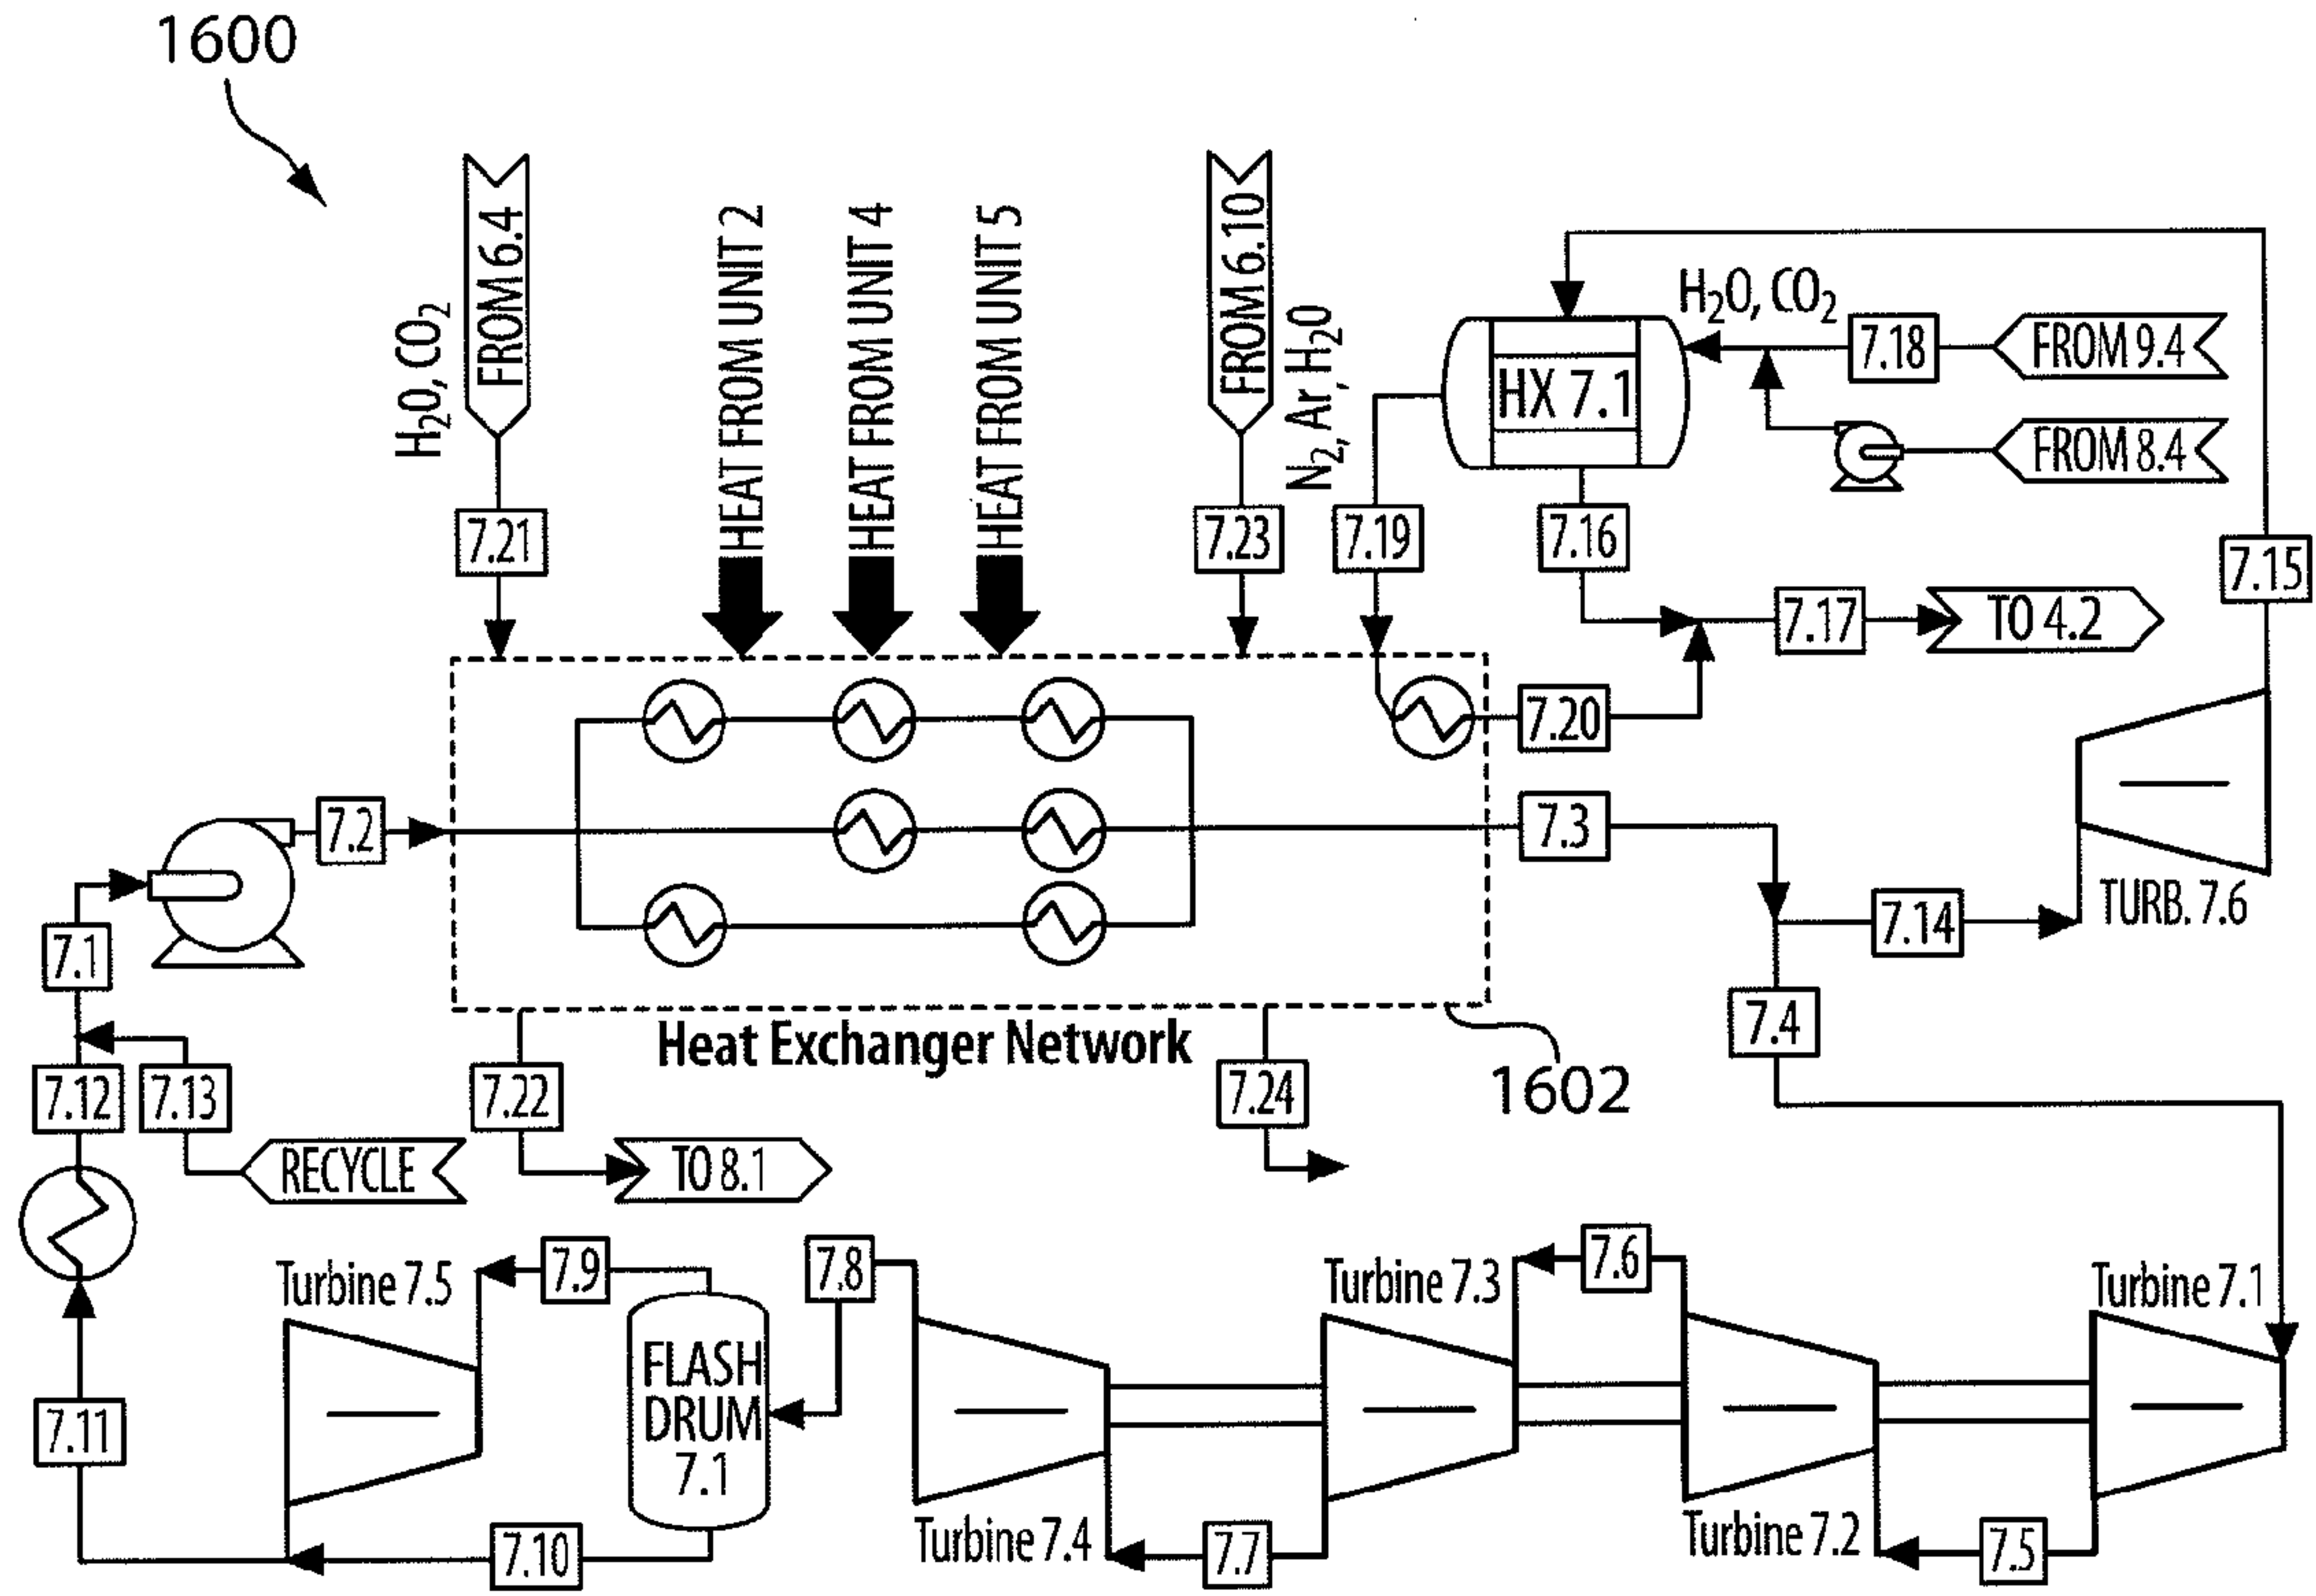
1600

$H_2O, CO_2$
FROM 6.4
7.21

HEAT FROM UNIT 2
HEAT FROM UNIT 4
HEAT FROM UNIT 5

FROM 6.10
$N_2$, Ar, $H_2O$
7.23

7.19

$H_2O, CO_2$
HX 7.1
7.18
FROM 9.4
FROM 8.4
7.16
7.15
7.17
TO 4.2
7.20

7.2
7.3
7.14
TURB. 7.6
7.1
7.4

Heat Exchanger Network
1602

7.12
7.13
RECYCLE
7.22
TO 8.1
7.24

7.9
7.8
7.6
Turbine 7.5
Turbine 7.3
Turbine 7.1
FLASH DRUM 7.1
7.11
7.10
Turbine 7.4
7.7
Turbine 7.2
7.5